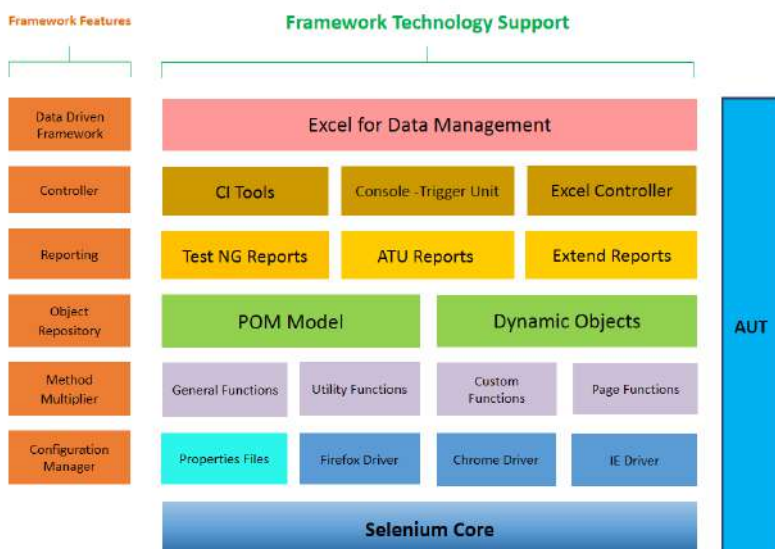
Framework Features

Framework Technology Support

Data Driven Framework

Controller

Reporting

Object Repository

Method Multiplier

Configuration Manager

Excel for Data Management

CI Tools

Console -Trigger Unit

Excel Controller

Test NG Reports

ATU Reports

Extend Reports

POM Model

Dynamic Objects

General Functions

Utility Functions

Custom Functions

Page Functions

Properties Files

Firefox Driver

Chrome Driver

IE Driver

Selenium Core

AUT